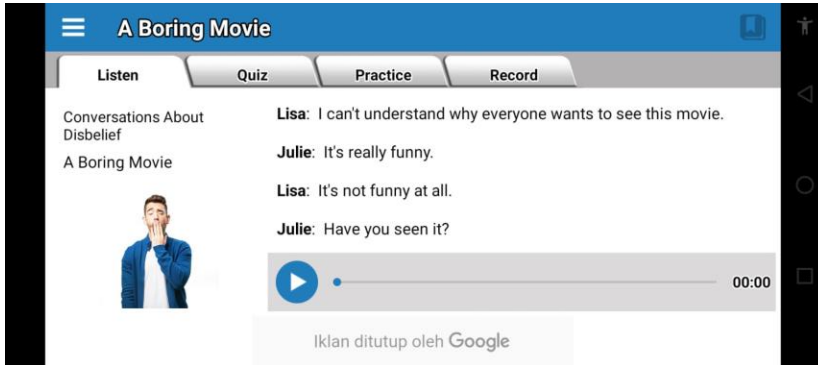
A Boring Movie

Listen | Quiz | Practice | Record

Conversations About Disbelief

A Boring Movie

**Lisa**: I can't understand why everyone wants to see this movie.

**Julie**: It's really funny.

**Lisa**: It's not funny at all.

**Julie**: Have you seen it?

00:00

Iklan ditutup oleh Google